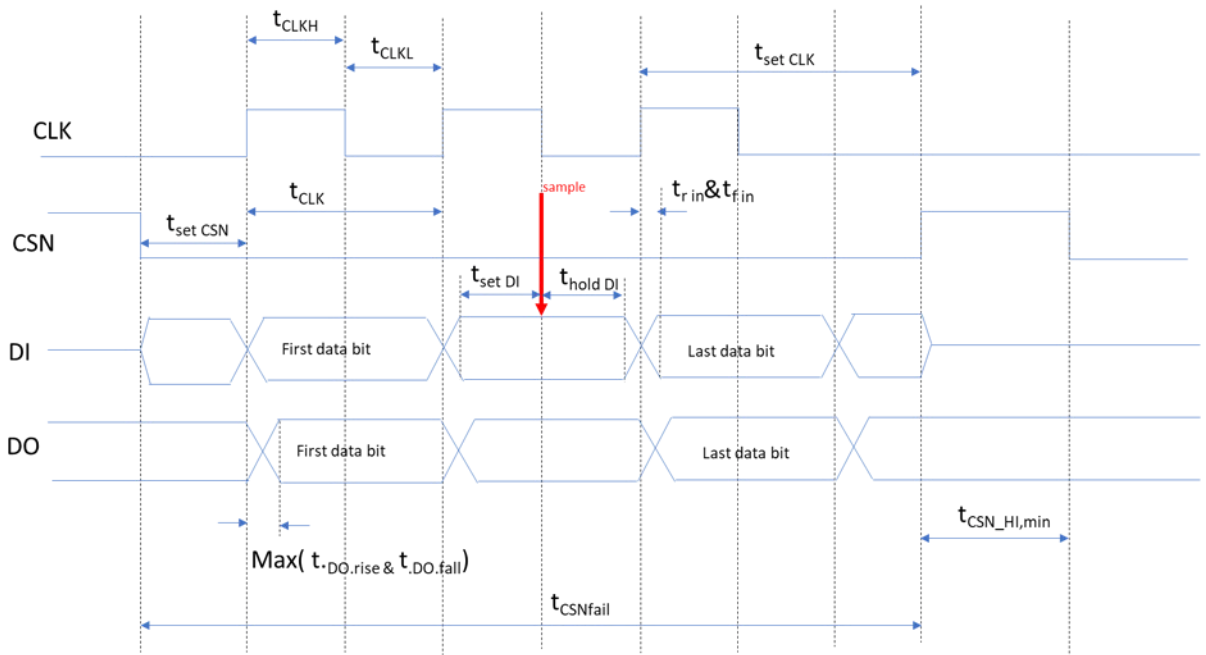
$t_{CLKH}$

$t_{CLKL}$

$t_{set\ CLK}$

CLK

$t_{CLK}$

sample

$t_{r\ in}$&$t_{f\ in}$

$t_{set\ CSN}$

CSN

$t_{set\ DI}$

$t_{hold\ DI}$

DI

First data bit

Last data bit

DO

First data bit

Last data bit

$t_{CSN\_HI,min}$

Max( $t_{.DO.rise}$ & $t_{.DO.fall}$)

$t_{CSNfail}$